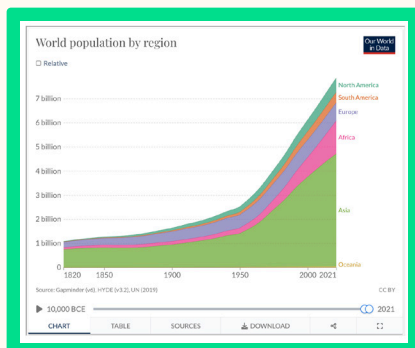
World population by region

Our World in Data

☐ Relative

7 billion
6 billion
5 billion
4 billion
3 billion
2 billion
1 billion
0

1820 1850 1900 1950 2000 2021

North America
South America
Europe
Africa
Asia
Oceania

Source: Gapminder (v6), HYDE (v3.2), UN (2019)

CC BY

▶ 10,000 BCE

2021

CHART TABLE SOURCES DOWNLOAD